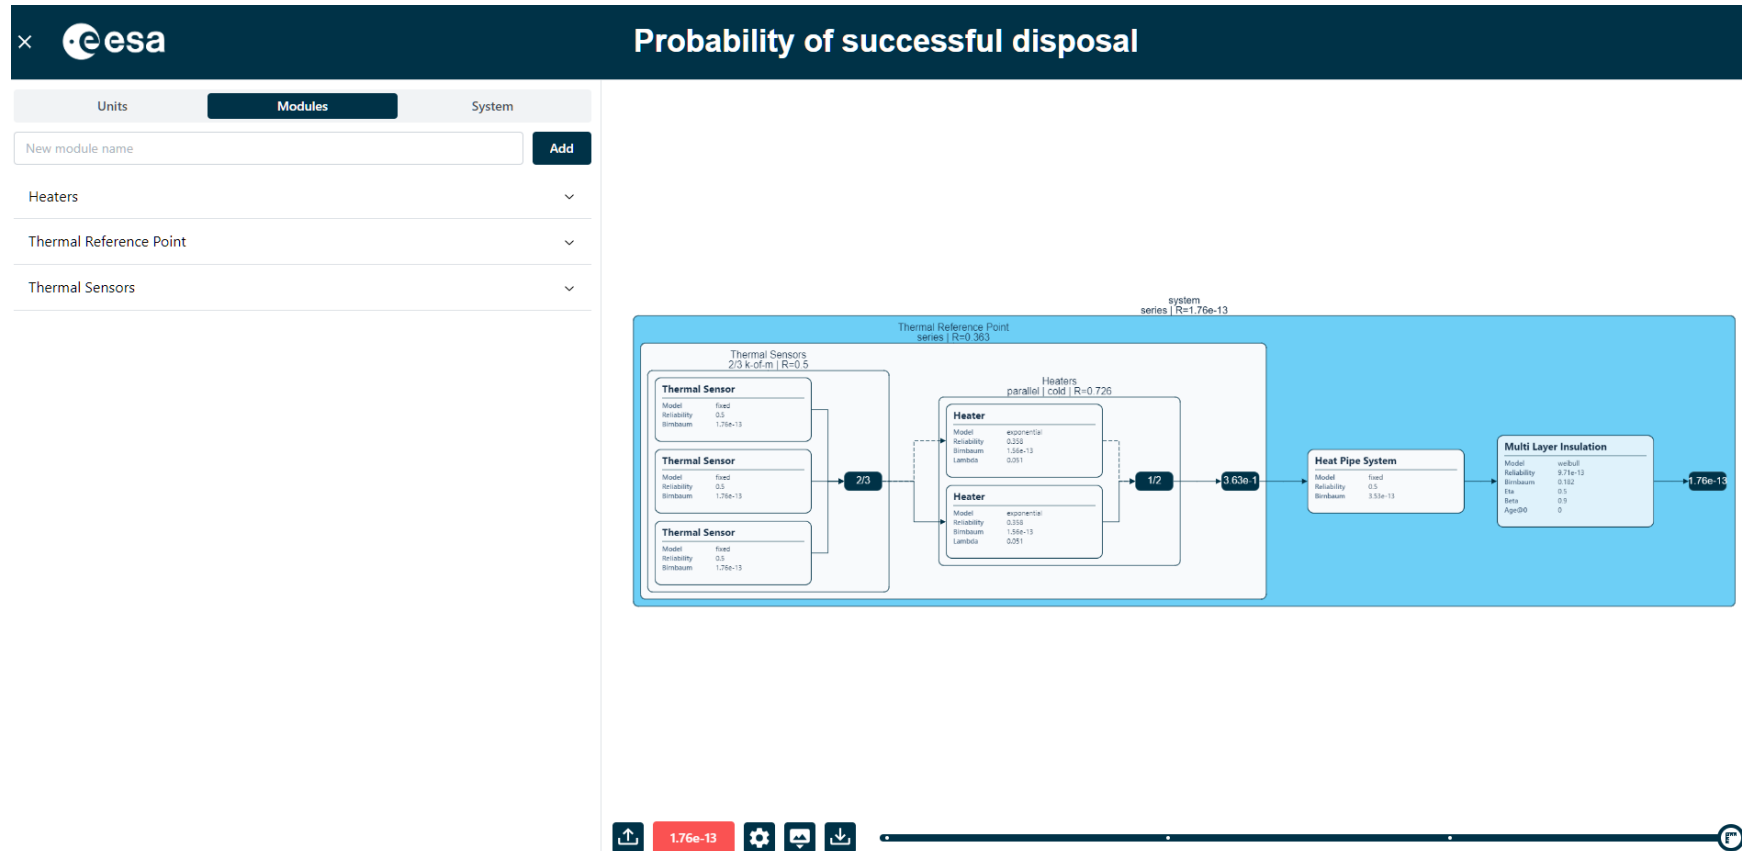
× esa

Probability of successful disposal

Units
Modules
System

New module name
Add

Heaters
Thermal Reference Point
Thermal Sensors

system
series | R=1.76e-13

Thermal Reference Point
series | R=0.363

Thermal Sensors
2/3 k-of-m | R=0.5

Thermal Sensor
Model fixed
Reliability 0.5
Birnbaum 1.76e-13

Thermal Sensor
Model fixed
Reliability 0.5
Birnbaum 1.76e-13

Thermal Sensor
Model fixed
Reliability 0.5
Birnbaum 1.76e-13

2/3

Heaters
parallel | cold | R=0.726

Heater
Model exponential
Reliability 0.358
Birnbaum 1.56e-13
Lambda 0.051

Heater
Model exponential
Reliability 0.358
Birnbaum 1.56e-13
Lambda 0.051

1/2

3.63e-1

Heat Pipe System
Model fixed
Reliability 0.5
Birnbaum 3.53e-13

Multi Layer Insulation
Model weibull
Reliability 9.71e-13
Birnbaum 0.182
Eta 0.5
Beta 0.9
Age@0 0

1.76e-13

1.76e-13